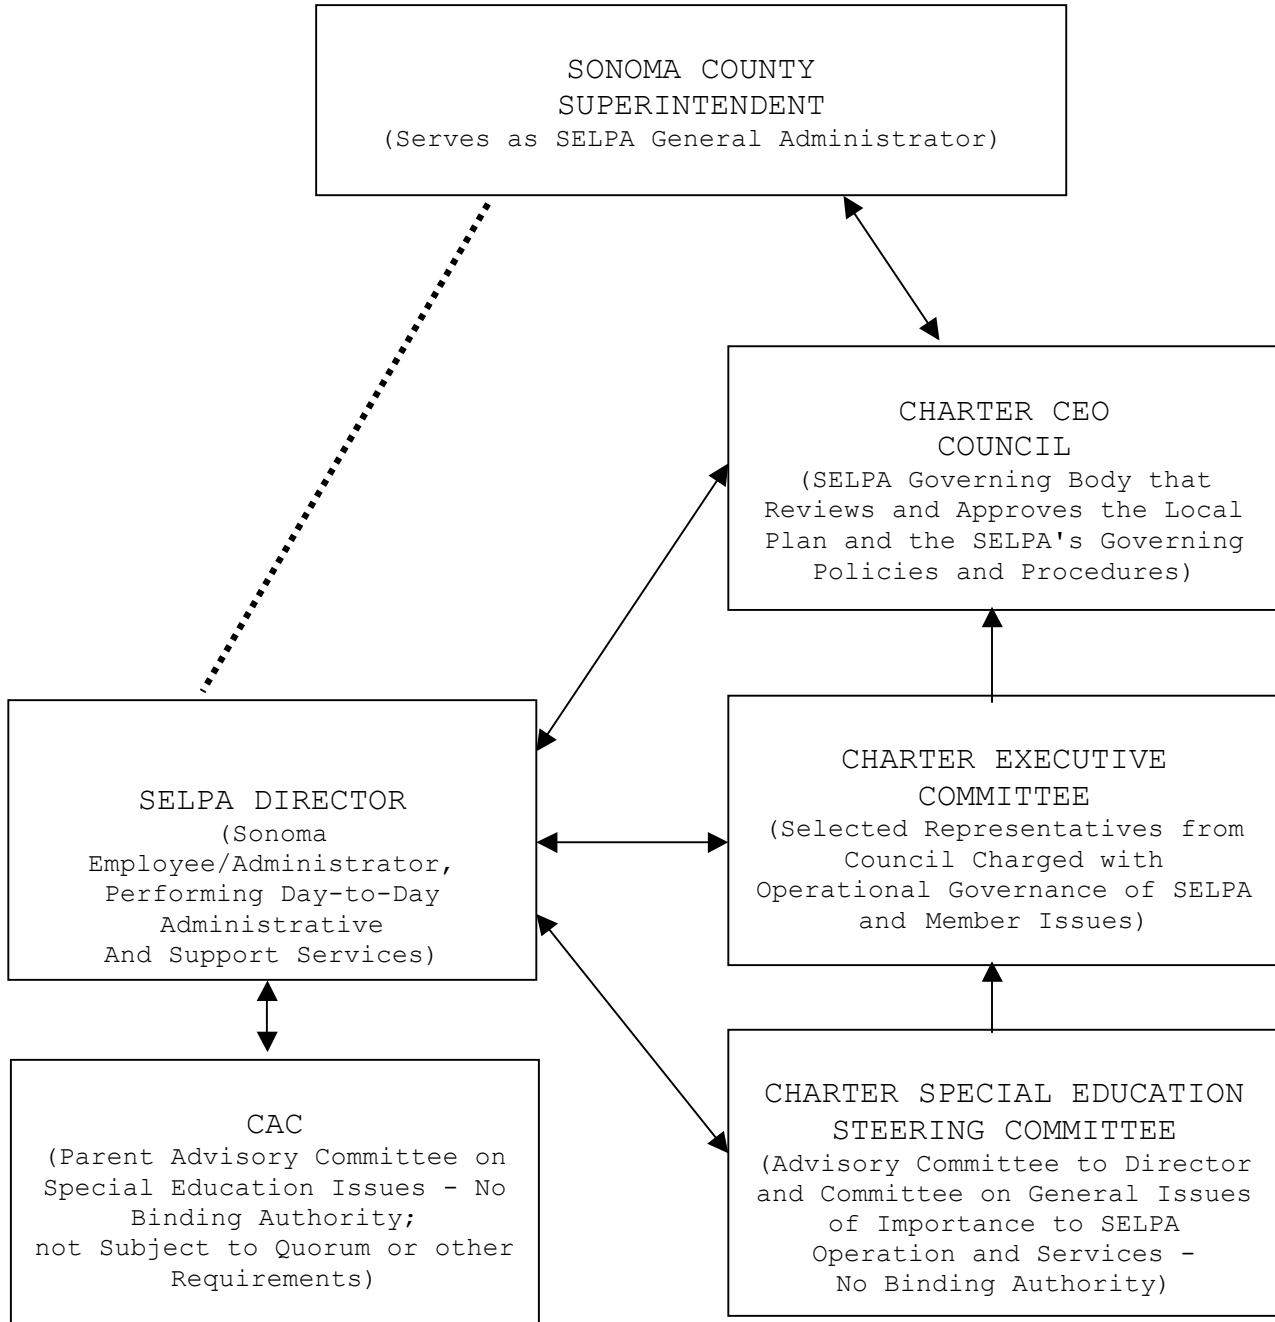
SONOMA COUNTY SUPERINTENDENT
(Serves as SELPA General Administrator)

CHARTER CEO COUNCIL
(SELPA Governing Body that Reviews and Approves the Local Plan and the SELPA's Governing Policies and Procedures)

SELPA DIRECTOR
(Sonoma Employee/Administrator, Performing Day-to-Day Administrative And Support Services)

CHARTER EXECUTIVE COMMITTEE
(Selected Representatives from Council Charged with Operational Governance of SELPA and Member Issues)

CAC
(Parent Advisory Committee on Special Education Issues - No Binding Authority; not Subject to Quorum or other Requirements)

CHARTER SPECIAL EDUCATION STEERING COMMITTEE
(Advisory Committee to Director and Committee on General Issues of Importance to SELPA Operation and Services - No Binding Authority)